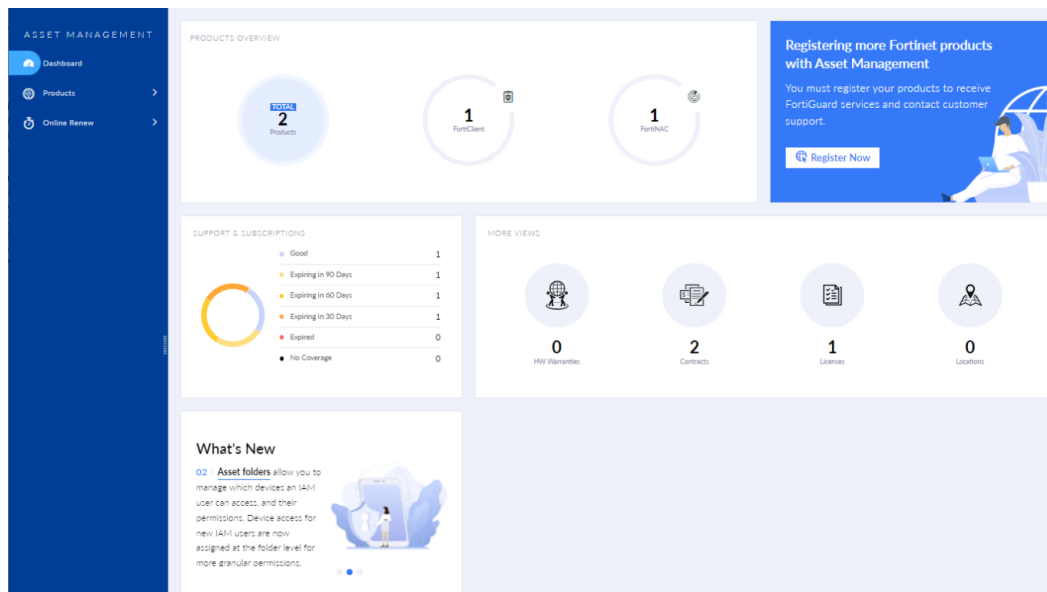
ASSET MANAGEMENT

Dashboard

Products

Online Renew

PRODUCTS OVERVIEW

TOTAL
2
Products

1
FortiClient

1
FortiNAC

Registering more Fortinet products with Asset Management

You must register your products to receive FortiGuard services and contact customer support.

Register Now

SUPPORT & SUBSCRIPTIONS

| | |
|---|---|
| Good | 1 |
| Expiring in 90 Days | 1 |
| Expiring in 60 Days | 1 |
| Expiring in 30 Days | 1 |
| Expired | 0 |
| No Coverage | 0 |

MORE VIEWS

0
HW Warranties

2
Contracts

1
Licenses

0
Locations

What's New

02 Asset folders allow you to manage which devices an IAM user can access, and their permissions. Device access for new IAM users are now assigned at the folder level for more granular permissions.